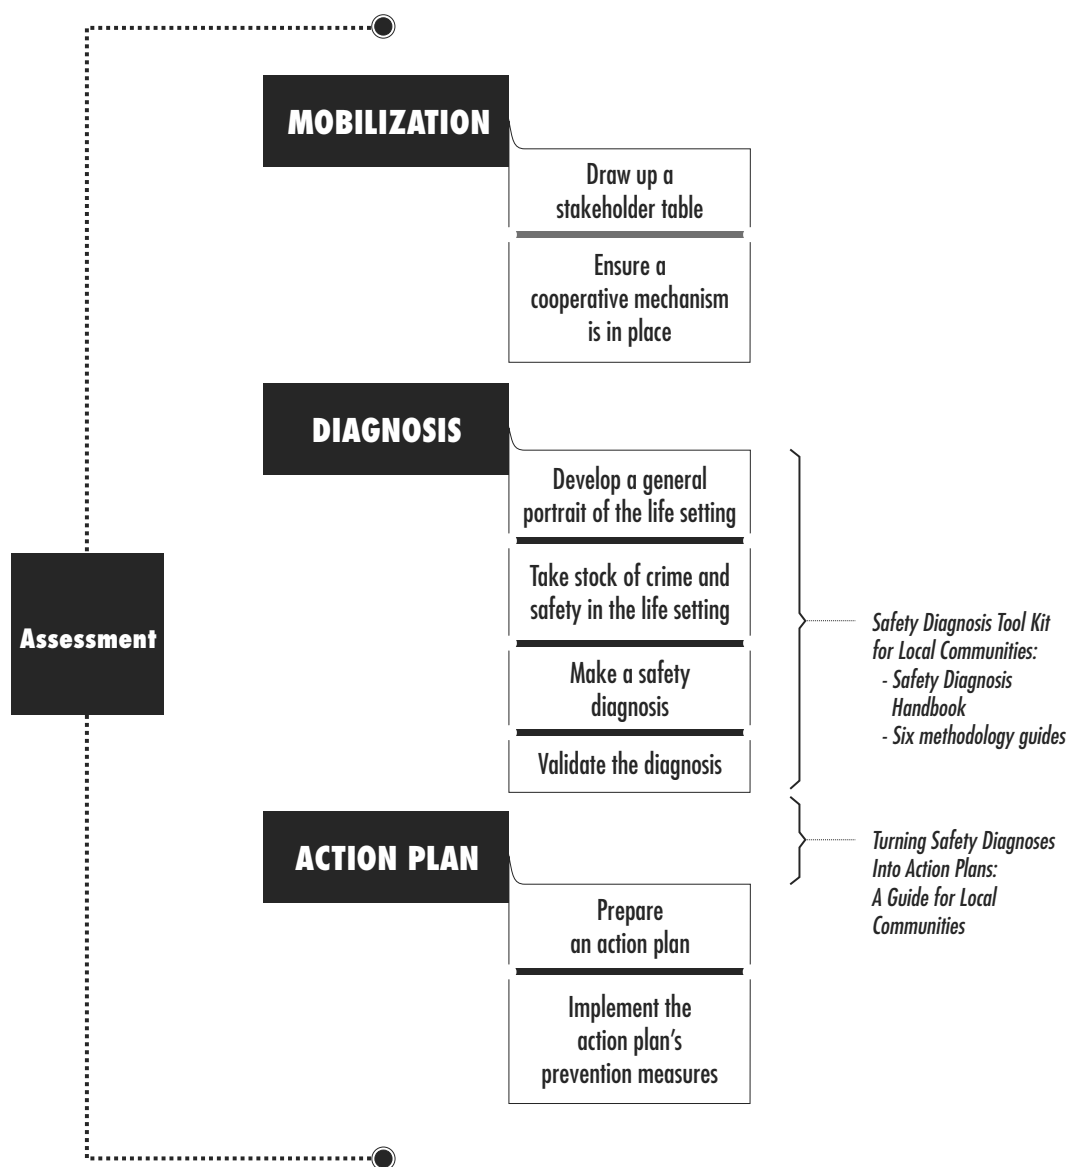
Assessment

MOBILIZATION

Draw up a stakeholder table

Ensure a cooperative mechanism is in place

DIAGNOSIS

Develop a general portrait of the life setting

Take stock of crime and safety in the life setting

Make a safety diagnosis

Validate the diagnosis

Safety Diagnosis Tool Kit for Local Communities:
- Safety Diagnosis Handbook
- Six methodology guides

ACTION PLAN

Turning Safety Diagnoses Into Action Plans: A Guide for Local Communities

Prepare an action plan

Implement the action plan's prevention measures